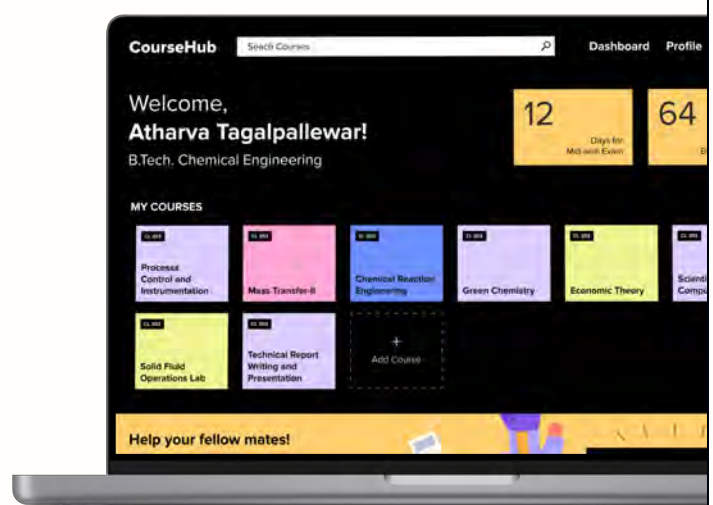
CourseHub

Search Courses

Dashboard Profile

Welcome,
Atharva Tagalpallewar!
B.Tech. Chemical Engineering

12
Days for Mid-sem Exam

64
B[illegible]

MY COURSES

CL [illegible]
Process Control and Instrumentation

CL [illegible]
Mass Transfer-II

CL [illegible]
Chemical Reaction Engineering

CL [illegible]
Green Chemistry

CL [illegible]
Economic Theory

CL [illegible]
Scienti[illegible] Compu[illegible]

CL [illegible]
Solid Fluid Operations Lab

CL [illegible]
Technical Report Writing and Presentation

+
Add Course

Help your fellow mates!